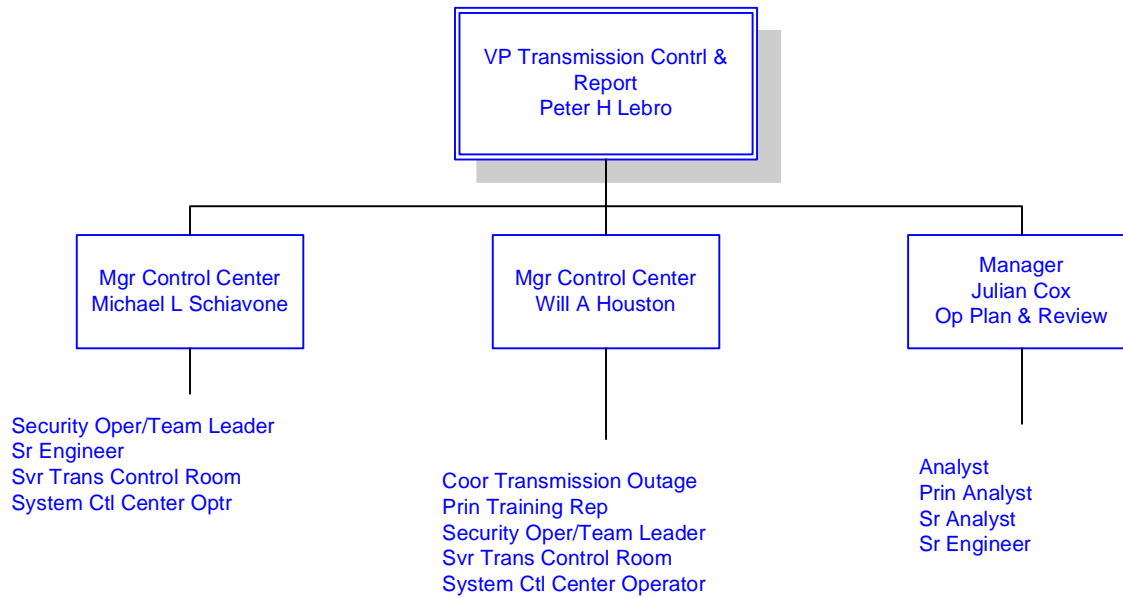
VP Transmission Contrl & Report
Peter H Lebro

Mgr Control Center
Michael L Schiavone

Security Oper/Team Leader
Sr Engineer
Svr Trans Control Room
System Ctl Center Optr

Mgr Control Center
Will A Houston

Coor Transmission Outage
Prin Training Rep
Security Oper/Team Leader
Svr Trans Control Room
System Ctl Center Operator

Manager
Julian Cox
Op Plan & Review

Analyst
Prin Analyst
Sr Analyst
Sr Engineer